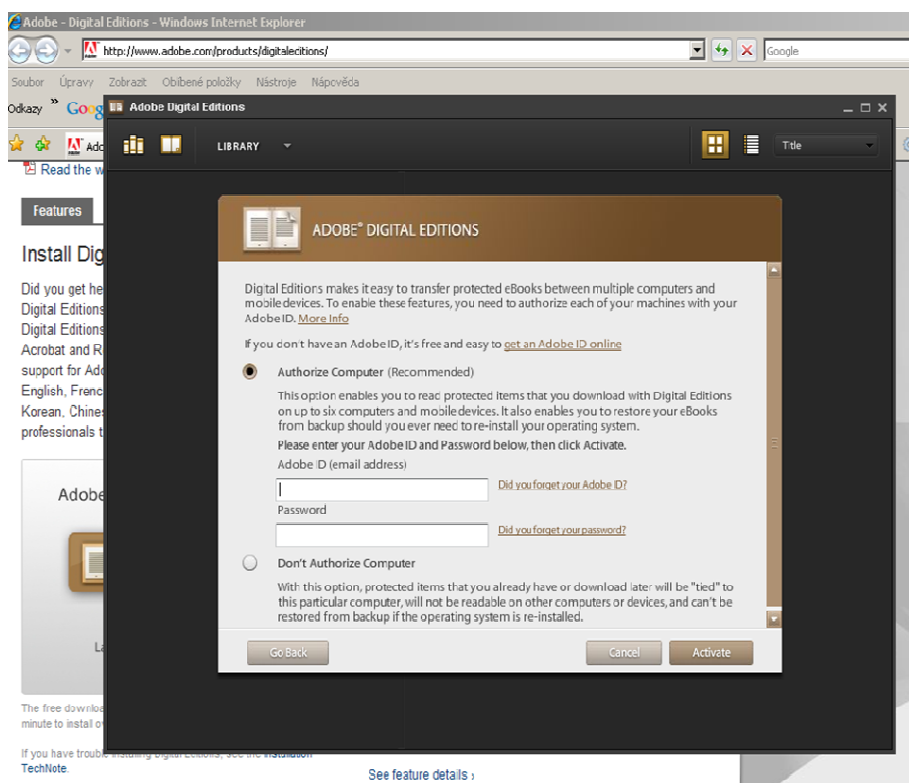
Adobe - Digital Editions - Windows Internet Explorer

http://www.adobe.com/products/digitaleditions/

Google

Soubor Úpravy Zobrazit Oblíbené položky Nástroje Nápověda

Odkazy Goog

Adobe Digital Editions

LIBRARY

Title

Read the w

Features

Install Dig

Did you get he
Digital Editions
Digital Editions
Acrobat and R
support for Ad
English, Frenc
Korean, Chines
professionals t

Adobe

ADOBE® DIGITAL EDITIONS

Digital Editions makes it easy to transfer protected eBooks between multiple computers and mobile devices. To enable these features, you need to authorize each of your machines with your Adobe ID. More Info

If you don't have an Adobe ID, it's free and easy to get an Adobe ID online

Authorize Computer (Recommended)

This option enables you to read protected items that you download with Digital Editions on up to six computers and mobile devices. It also enables you to restore your eBooks from backup should you ever need to re-install your operating system.

Please enter your Adobe ID and Password below, then click Activate.

Adobe ID (email address)

Did you forget your Adobe ID?

Password

Did you forget your password?

Don't Authorize Computer

With this option, protected items that you already have or download later will be "tied" to this particular computer, will not be readable on other computers or devices, and can't be restored from backup if the operating system is re-installed.

Go Back

Cancel

Activate

The free downloa
minute to install o

If you have troub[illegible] Installation TechNote.

See feature details ›